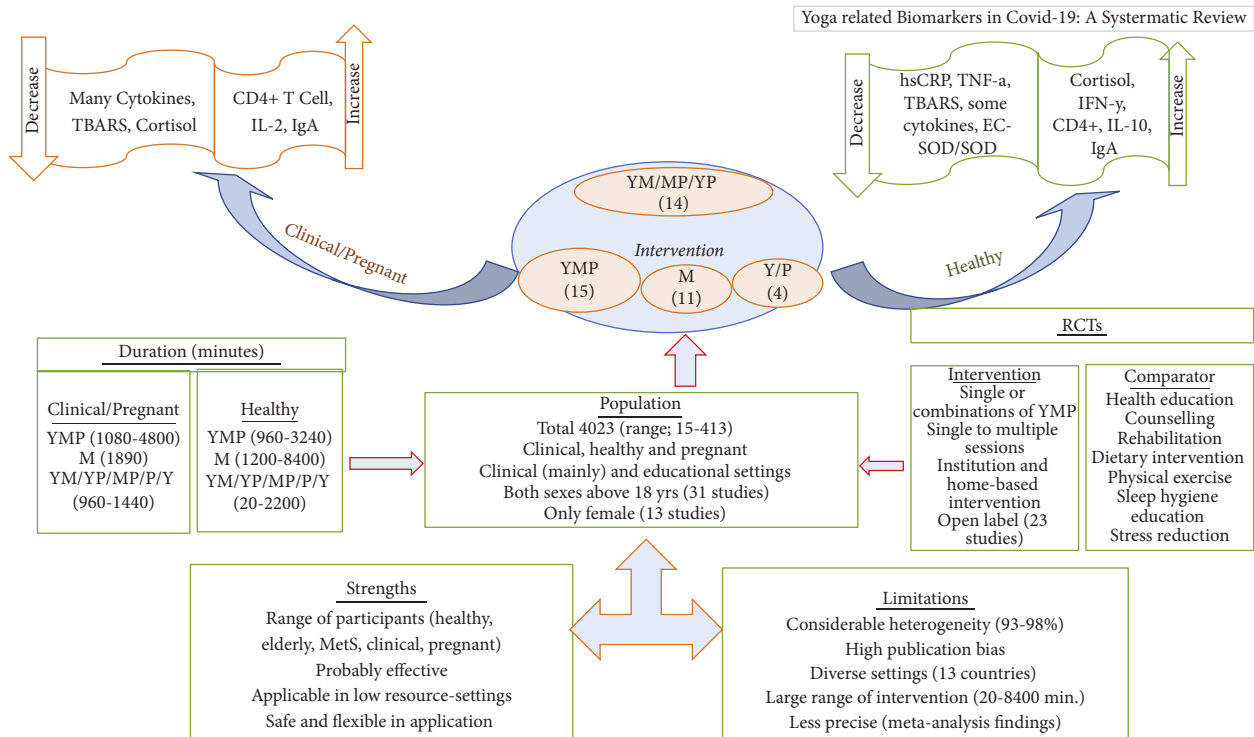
Yoga related Biomarkers in Covid-19: A Systematic Review

Decrease

Many Cytokines, TBARS, Cortisol

CD4+ T Cell, IL-2, IgA

Increase

Decrease

hsCRP, TNF-a, TBARS, some cytokines, EC-SOD/SOD

Cortisol, IFN-y, CD4+, IL-10, IgA

Increase

Clinical/Pregnant

YM/MP/YP (14)

Intervention

YMP (15)

M (11)

Y/P (4)

Healthy

RCTs

Duration (minutes)

Clinical/Pregnant
YMP (1080-4800)
M (1890)
YM/YP/MP/P/Y (960-1440)

Healthy
YMP (960-3240)
M (1200-8400)
YM/YP/MP/P/Y (20-2200)

Population
Total 4023 (range; 15-413)
Clinical, healthy and pregnant
Clinical (mainly) and educational settings
Both sexes above 18 yrs (31 studies)
Only female (13 studies)

Intervention
Single or combinations of YMP
Single to multiple sessions
Institution and home-based intervention
Open label (23 studies)

Comparator
Health education
Counselling
Rehabilitation
Dietary intervention
Physical exercise
Sleep hygiene education
Stress reduction

Strengths
Range of participants (healthy, elderly, MetS, clinical, pregnant)
Probably effective
Applicable in low resource-settings
Safe and flexible in application

Limitations
Considerable heterogeneity (93-98%)
High publication bias
Diverse settings (13 countries)
Large range of intervention (20-8400 min.)
Less precise (meta-analysis findings)